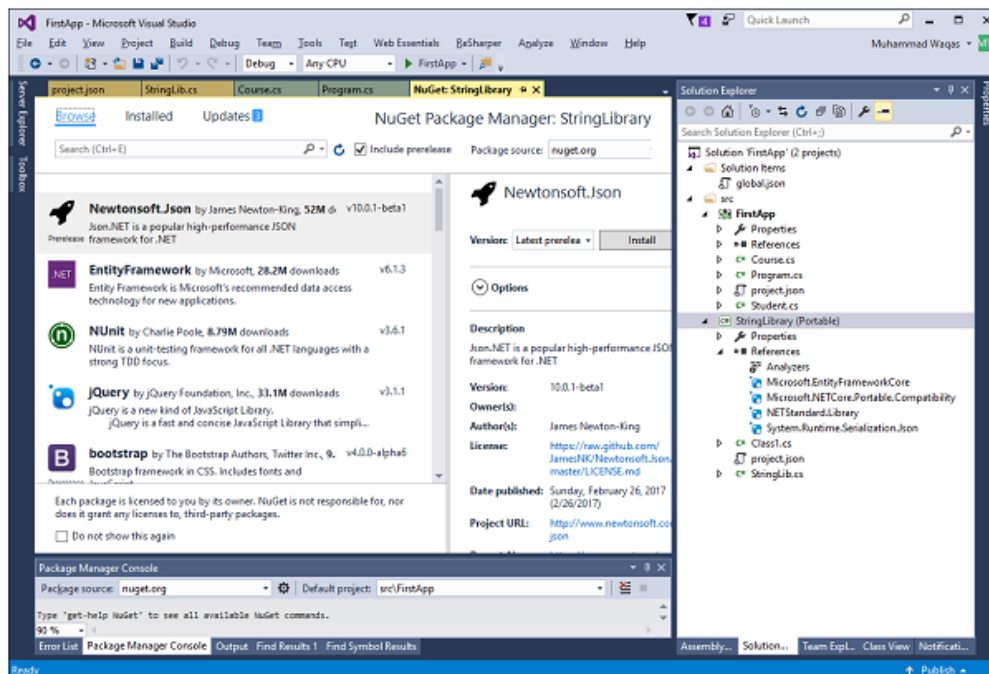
FirstApp - Microsoft Visual Studio
Quick Launch
File Edit View Project Build Debug Team Tools Test Web Essentials ReSharper Analyze Window Help
Muhammad Waqas
Debug Any CPU FirstApp
project.json StringLib.cs Course.cs Program.cs NuGet: StringLibrary
Server Explorer Toolbox
Browse Installed Updates 3
NuGet Package Manager: StringLibrary
Search (Ctrl+E)
Include prerelease
Package source: nuget.org
Newtonsoft.Json by James Newton-King, 52M d v10.0.1-beta1
Json.NET is a popular high-performance JSON framework for .NET
Prerelease
EntityFramework by Microsoft, 28.2M downloads v6.1.3
Entity Framework is Microsoft's recommended data access technology for new applications.
NUnit by Charlie Poole, 8.79M downloads v3.6.1
NUnit is a unit-testing framework for all .NET languages with a strong TDD focus.
jQuery by jQuery Foundation, Inc., 33.1M downloads v3.1.1
jQuery is a new kind of JavaScript Library.
jQuery is a fast and concise JavaScript Library that simpli...
bootstrap by The Bootstrap Authors, Twitter Inc., 9. v4.0.0-alpha6
Bootstrap framework in CSS. Includes fonts and
Each package is licensed to you by its owner. NuGet is not responsible for, nor does it grant any licenses to, third-party packages.
Do not show this again
Newtonsoft.Json
Version: Latest prerelea Install
Options
Description
Json.NET is a popular high-performance JSON framework for .NET
Version: 10.0.1-beta1
Owner(s):
Author(s): James Newton-King
License: https://raw.github.com/JamesNK/Newtonsoft.Json/master/LICENSE.md
Date published: Sunday, February 26, 2017 (2/26/2017)
Project URL: http://www.newtonsoft.com/json
Solution Explorer
Search Solution Explorer (Ctrl+;)
Solution 'FirstApp' (2 projects)
Solution Items
global.json
src
FirstApp
Properties
References
Course.cs
Program.cs
project.json
Student.cs
StringLibrary (Portable)
Properties
References
Analyzers
Microsoft.EntityFrameworkCore
Microsoft.NETCore.Portable.Compatibility
NETStandard.Library
System.Runtime.Serialization.Json
Class1.cs
project.json
StringLib.cs
Package Manager Console
Package source: nuget.org Default project: src\FirstApp
Type 'get-help NuGet' to see all available NuGet commands.
90 %
Error List Package Manager Console Output Find Results 1 Find Symbol Results
Assembly... Solution... Team Expl... Class View Notificati...
Ready
Publish